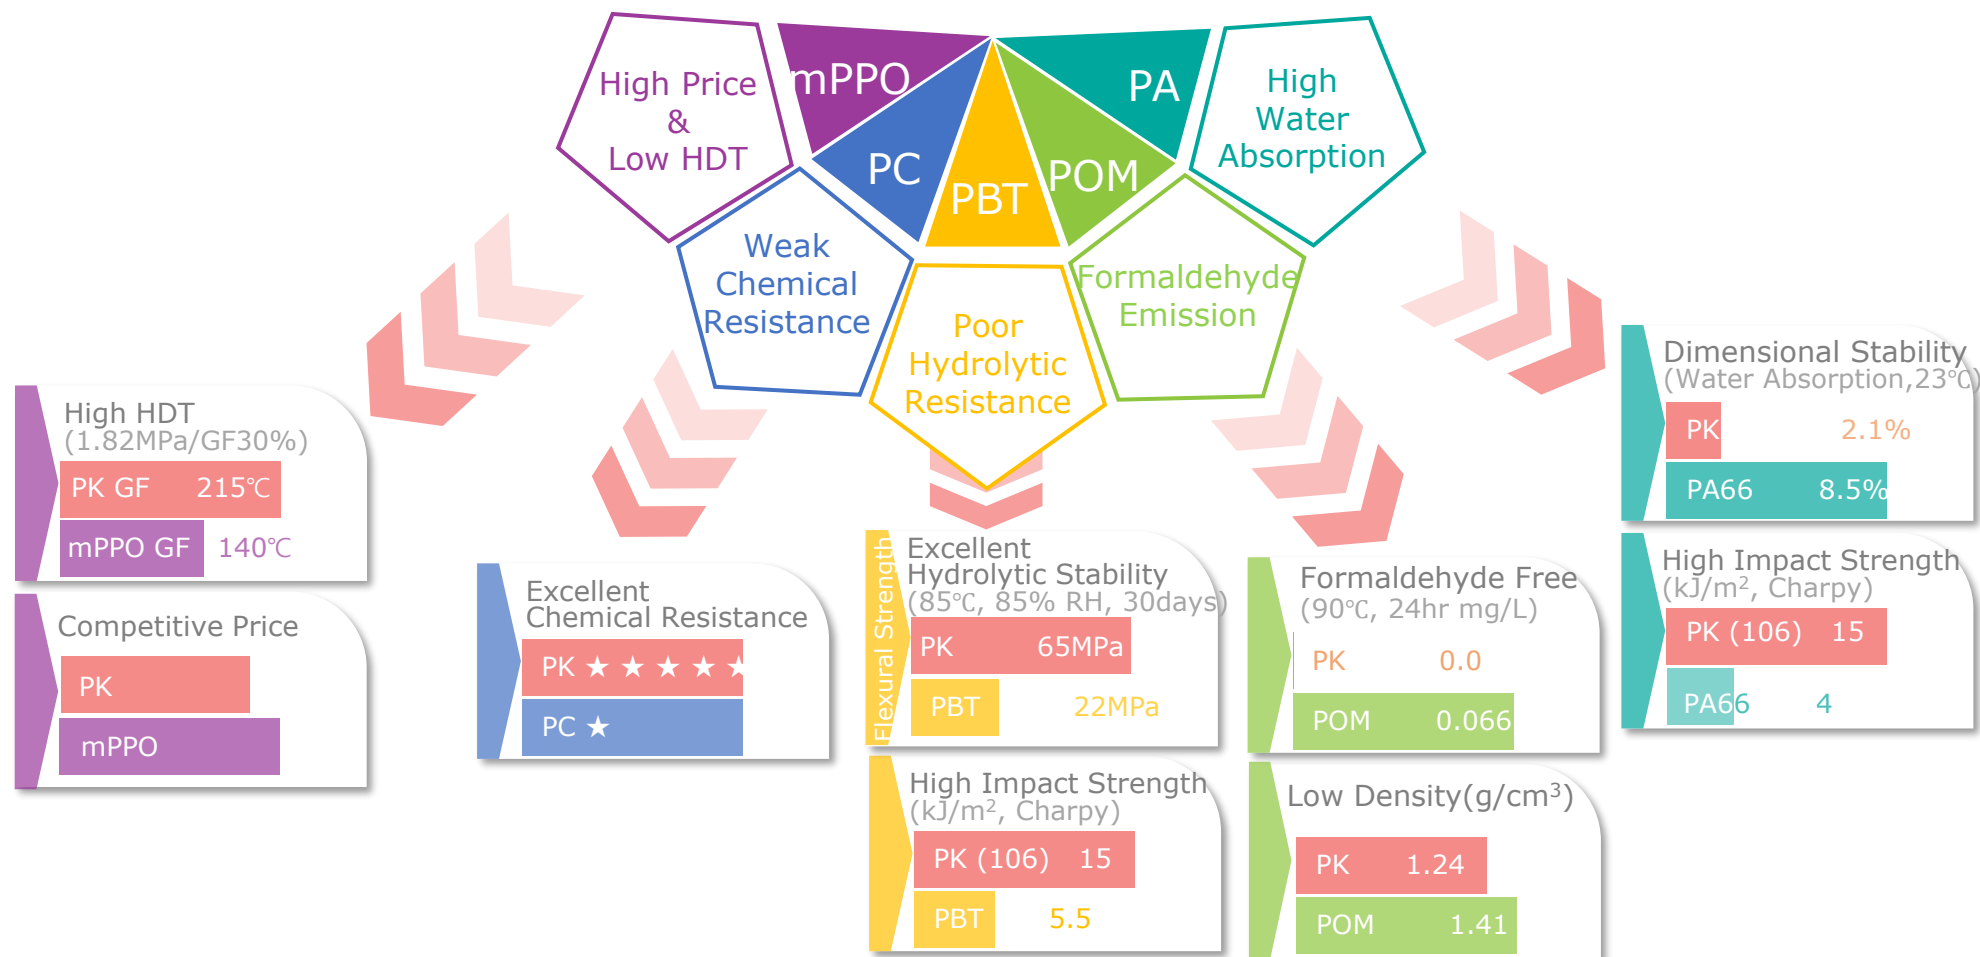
High Price & Low HDT

mPPO

PC

PBT

POM

PA

High Water Absorption

Weak Chemical Resistance

Poor Hydrolytic Resistance

Formaldehyde Emission

High HDT
(1.82MPa/GF30%)
PK GF 215℃
mPPO GF 140℃

Competitive Price
PK
mPPO

Excellent Chemical Resistance
PK ★ ★ ★ ★ ★
PC ★

Flexural Strength
Excellent Hydrolytic Stability
(85℃, 85% RH, 30days)
PK 65MPa
PBT 22MPa

High Impact Strength
(kJ/m$^2$, Charpy)
PK (106) 15
PBT 5.5

Formaldehyde Free
(90℃, 24hr mg/L)
PK 0.0
POM 0.066

Low Density(g/cm$^3$)
PK 1.24
POM 1.41

Dimensional Stability
(Water Absorption,23℃)
PK 2.1%
PA66 8.5%

High Impact Strength
(kJ/m$^2$, Charpy)
PK (106) 15
PA66 4